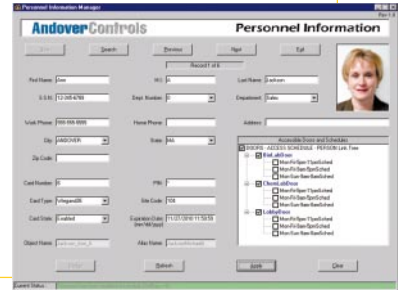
Personnel Information Manager

Rev 1.8

AndoverControls

Personnel Information

New

Search

Previous

Next

Exit

Record 1 of 6

First Name Ann

M.I. A

Last Name Jackson

S.S.N. 123-45-6789

Dept. Number 0

Department Sales

Work Phone 555-555-5555

Home Phone

Address

City ANDOVER

State MA

Zip Code

Accessible Doors and Schedules

DOORS - ACCESS SCHEDULE - PERSON Link Time

BackLobDoor

Mon-Fri-8am-11pmSched

Mon-Fri-8am-5pmSched

Mon-Sun-8am-8amSched

ChemLabDoor

Mon-Fri-8am-11pmSched

Mon-Fri-8am-5pmSched

Mon-Sun-8am-8amSched

LobbyDoor

Mon-Fri-8am-11pmSched

Mon-Fri-8am-5pmSched

Mon-Sun-8am-8amSched

Card Number 6

PIN 7

Card Type Wiegand26

Site Code 100

Card State Enabled

Expiration Date (mm/dd/yyyy) 11/27/2010 11:59:59

Object Name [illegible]

Alias Name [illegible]

Delete

Refresh

Apply

Close

Current Status: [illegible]